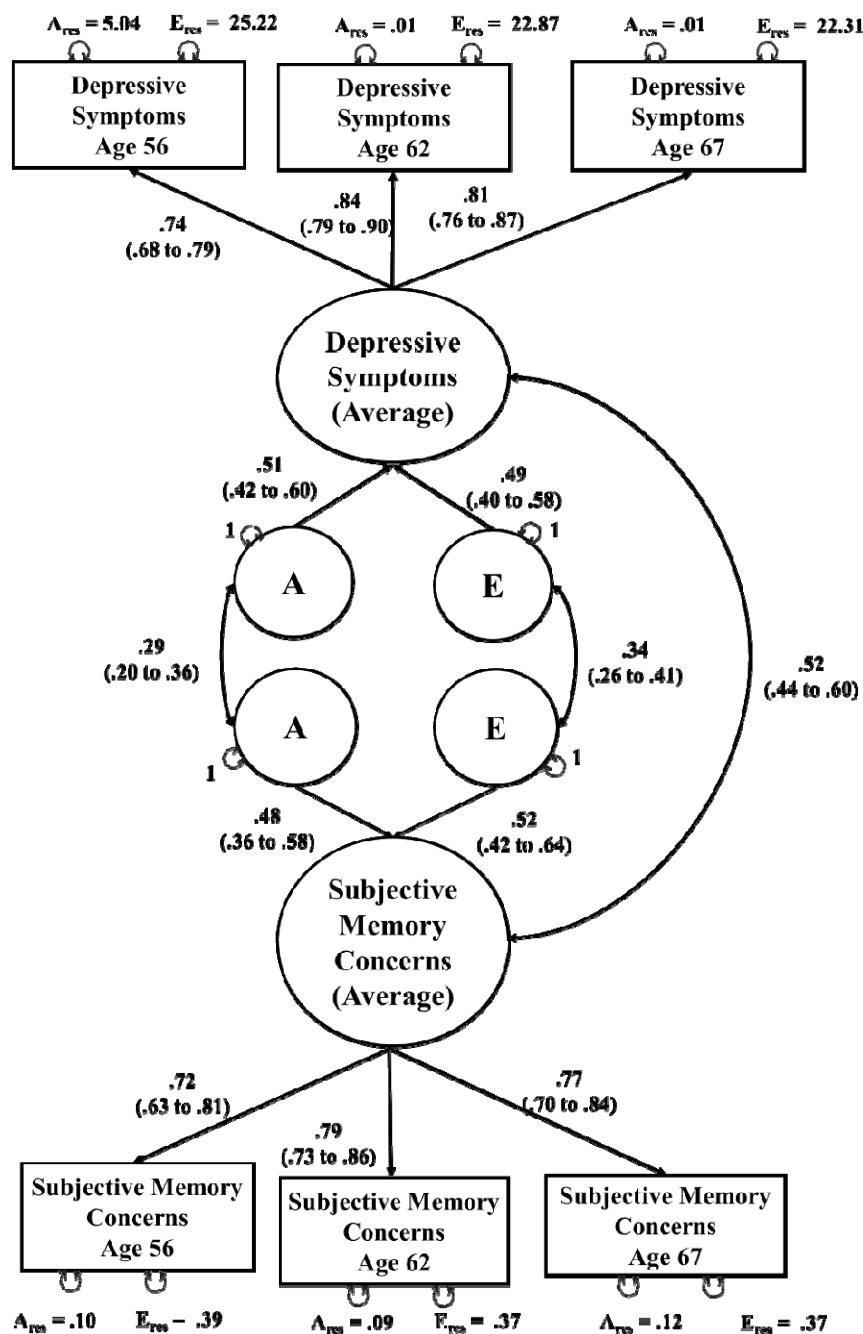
$A_{res}$ = 5.04 $E_{res}$ = 25.22

$A_{res}$ = .01 $E_{res}$ = 22.87

$A_{res}$ = .01 $E_{res}$ = 22.31

Depressive Symptoms Age 56

Depressive Symptoms Age 62

Depressive Symptoms Age 67

.74 (.68 to .79)

.84 (.79 to .90)

.81 (.76 to .87)

Depressive Symptoms (Average)

.51 (.42 to .60)

.49 (.40 to .58)

1

1

A

E

.29 (.20 to .36)

.34 (.26 to .41)

.52 (.44 to .60)

A

E

1

1

.48 (.36 to .58)

.52 (.42 to .64)

Subjective Memory Concerns (Average)

.72 (.63 to .81)

.79 (.73 to .86)

.77 (.70 to .84)

Subjective Memory Concerns Age 56

Subjective Memory Concerns Age 62

Subjective Memory Concerns Age 67

$A_{res}$ = .10 $E_{res}$ – .39

$A_{res}$ = .09 $E_{res}$ = .37

$A_{res}$ = .12 $E_{res}$ = .37